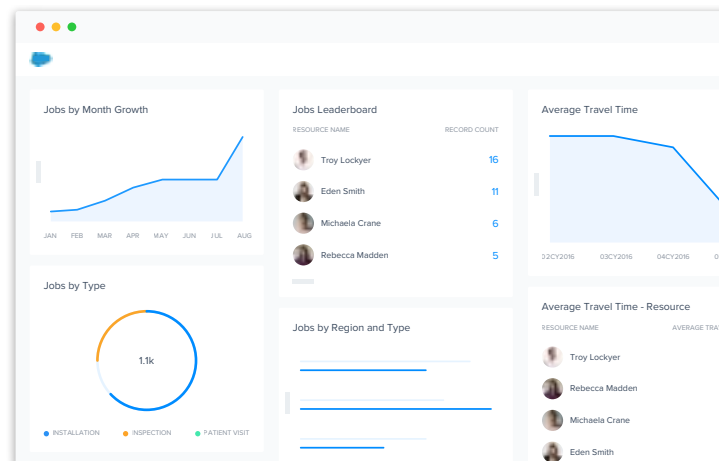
Jobs by Month Growth

JAN FEB MAR APR MAY JUN JUL AUG

Jobs Leaderboard

| RESOURCE NAME | RECORD COUNT |
|---|---|
| Troy Lockyer | 16 |
| Eden Smith | 11 |
| Michaela Crane | 6 |
| Rebecca Madden | 5 |

Average Travel Time

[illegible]2CY2016 03CY2016 04CY2016 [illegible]

Jobs by Type

1.1k

INSTALLATION INSPECTION PATIENT VISIT

Jobs by Region and Type

Average Travel Time - Resource

RESOURCE NAME AVERAGE TRA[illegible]

Troy Lockyer
Rebecca Madden
Michaela Crane
Eden Smith